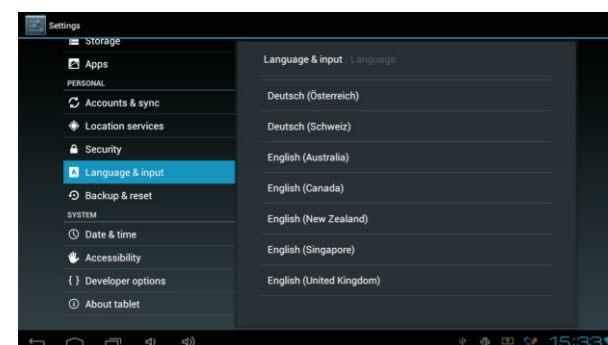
Settings

Storage
Apps
PERSONAL
Accounts & sync
Location services
Security
Language & input
Backup & reset
SYSTEM
Date & time
Accessibility
{ } Developer options
About tablet

Language & input / Language

Deutsch (Österreich)
Deutsch (Schweiz)
English (Australia)
English (Canada)
English (New Zealand)
English (Singapore)
English (United Kingdom)

15:3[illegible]